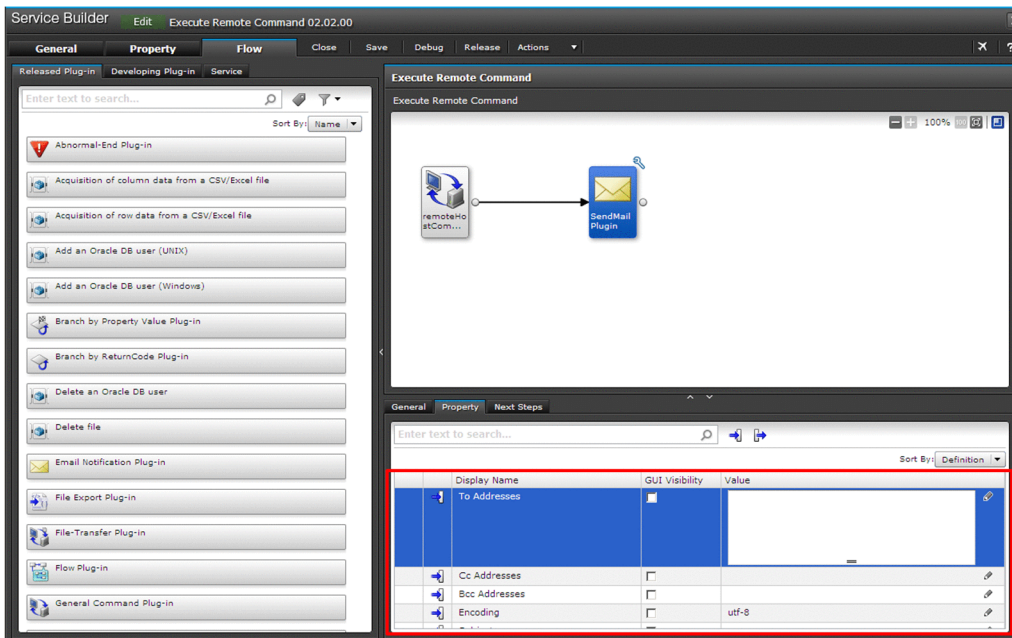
Service Builder Edit Execute Remote Command 02.02.00

General Property Flow Close Save Debug Release Actions

Released Plug-in Developing Plug-in Service

Enter text to search...

Sort By: Name

Abnormal-End Plug-in

Acquisition of column data from a CSV/Excel file

Acquisition of row data from a CSV/Excel file

Add an Oracle DB user (UNIX)

Add an Oracle DB user (Windows)

Branch by Property Value Plug-in

Branch by ReturnCode Plug-in

Delete an Oracle DB user

Delete file

Email Notification Plug-in

File Export Plug-in

File-Transfer Plug-in

Flow Plug-in

General Command Plug-in

Execute Remote Command

Execute Remote Command

100%

remoteHostCom...

SendMail Plugin

General Property Next Steps

Enter text to search...

Sort By: Definition

| | Display Name | GUI Visibility | Value |
|---|---|---|---|
| | To Addresses | | |
| | Cc Addresses | | |
| | Bcc Addresses | | |
| | Encoding | | utf-8 |